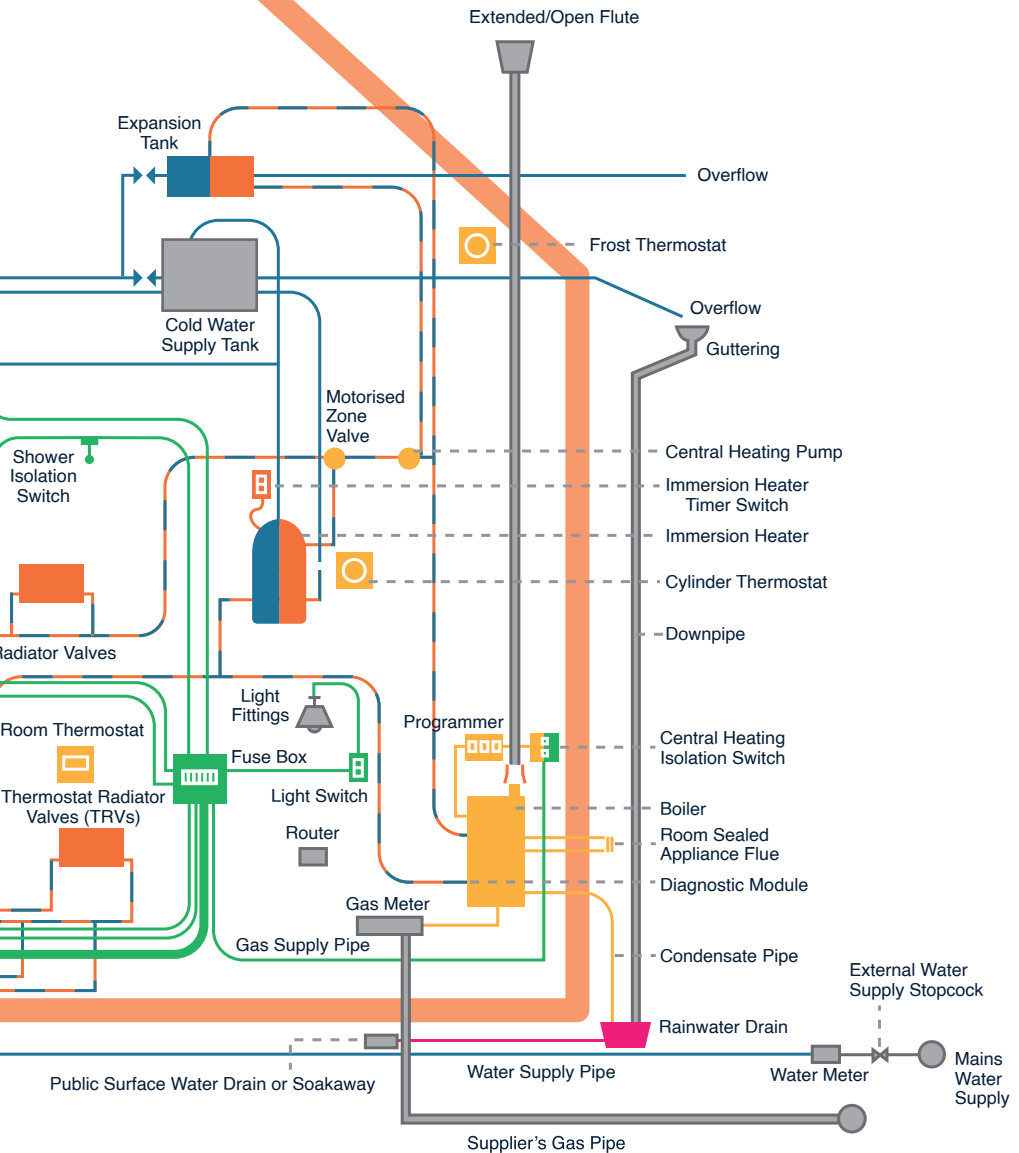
Extended/Open Flute

Expansion Tank

Overflow

Frost Thermostat

Overflow

Cold Water Supply Tank

Guttering

Motorised Zone Valve

Shower Isolation Switch

Central Heating Pump

Immersion Heater Timer Switch

Immersion Heater

Cylinder Thermostat

Radiator Valves

Downpipe

Light Fittings

Room Thermostat

Programmer

Central Heating Isolation Switch

Fuse Box

Thermostat Radiator Valves (TRVs)

Light Switch

Boiler

Router

Room Sealed Appliance Flue

Diagnostic Module

Gas Meter

Gas Supply Pipe

Condensate Pipe

External Water Supply Stopcock

Rainwater Drain

Mains Water Supply

Water Meter

Water Supply Pipe

Public Surface Water Drain or Soakaway

Supplier's Gas Pipe